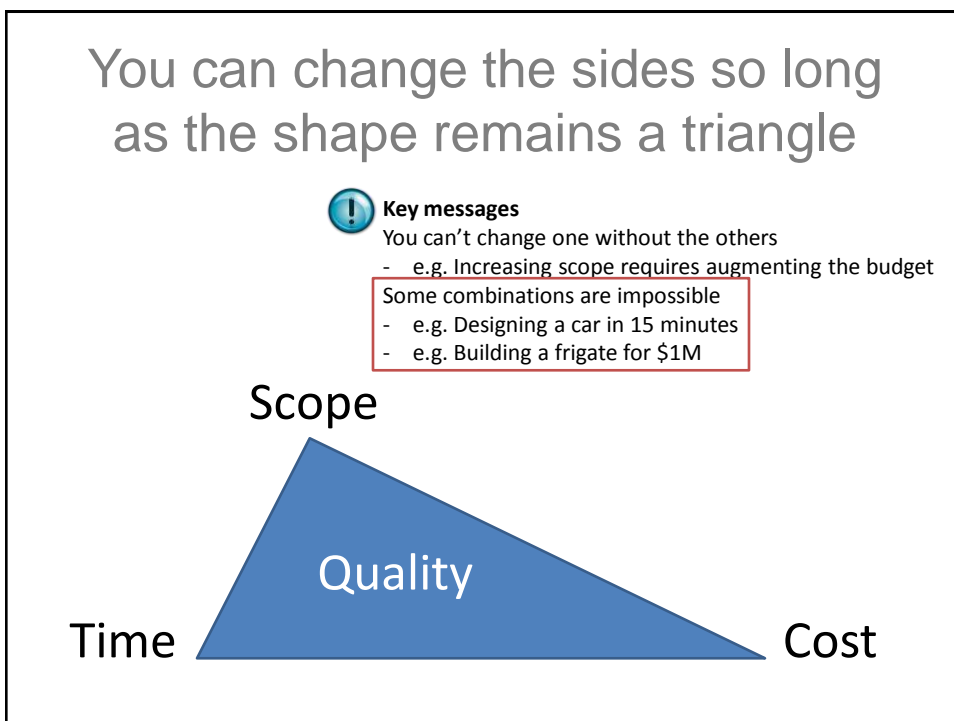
You can change the sides so long as the shape remains a triangle

Key messages
You can't change one without the others
- e.g. Increasing scope requires augmenting the budget
Some combinations are impossible
- e.g. Designing a car in 15 minutes
- e.g. Building a frigate for $1M

Scope

Quality

Time

Cost